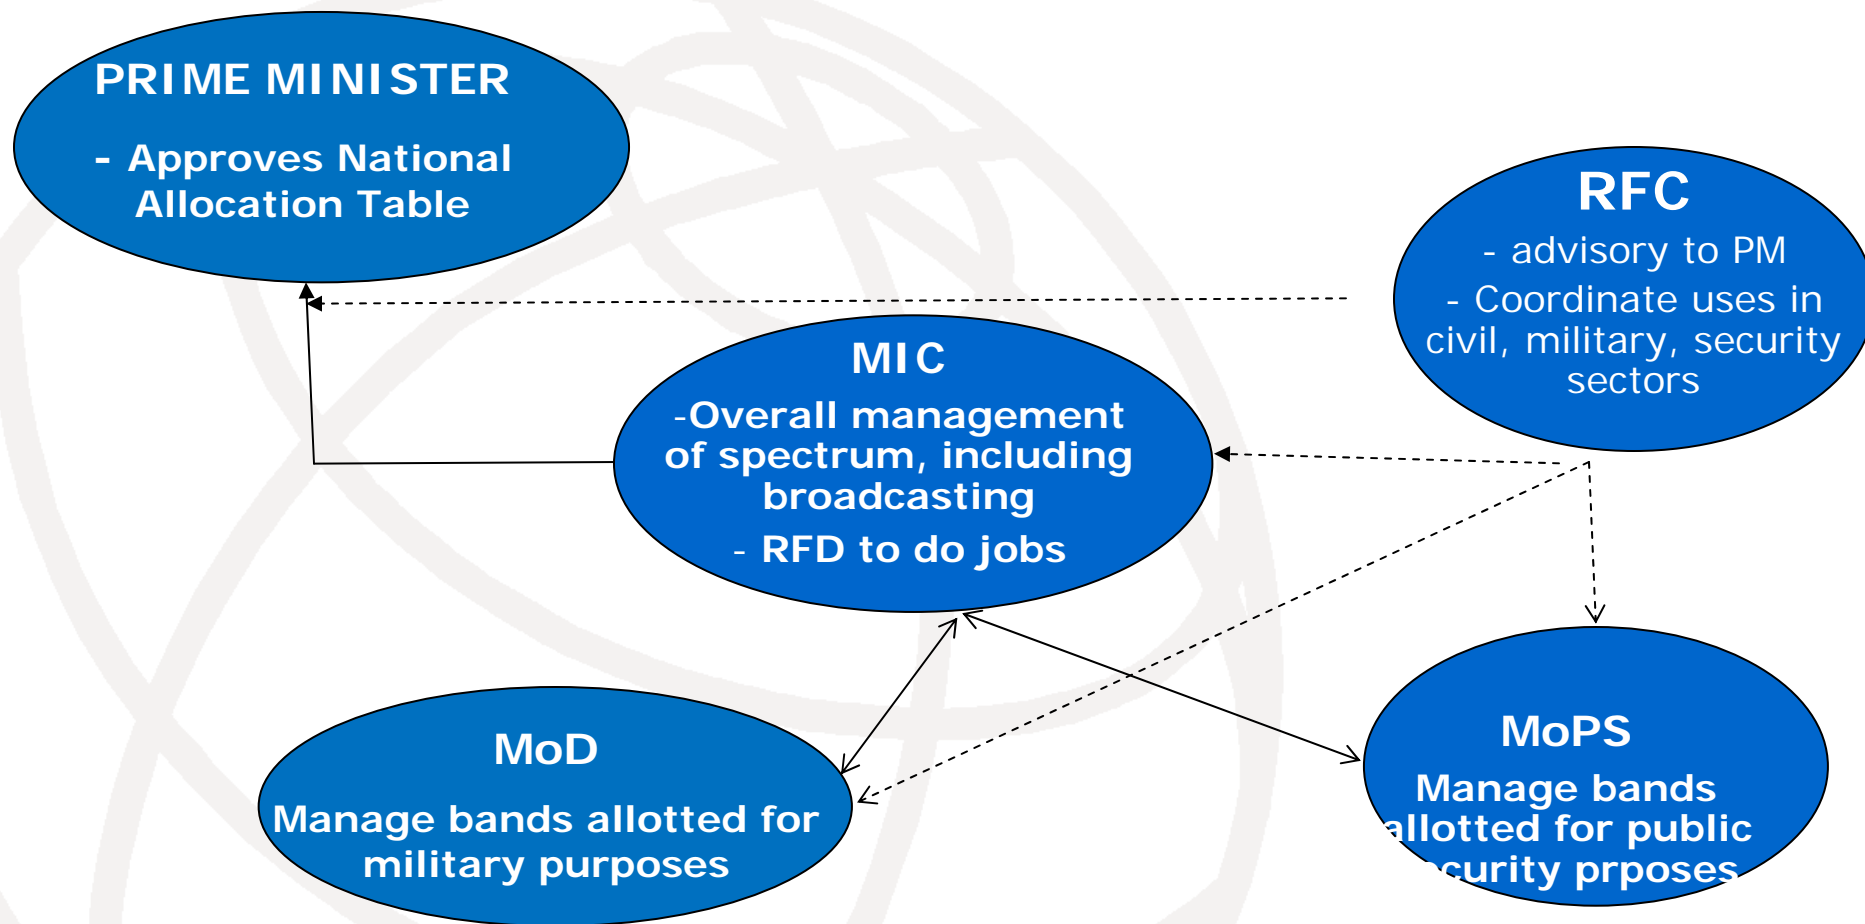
PRIME MINISTER

- Approves National Allocation Table

RFC

- advisory to PM

- Coordinate uses in civil, military, security sectors

MIC

-Overall management of spectrum, including broadcasting

- RFD to do jobs

MoD

Manage bands allotted for military purposes

MoPS

Manage bands allotted for public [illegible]curity prposes